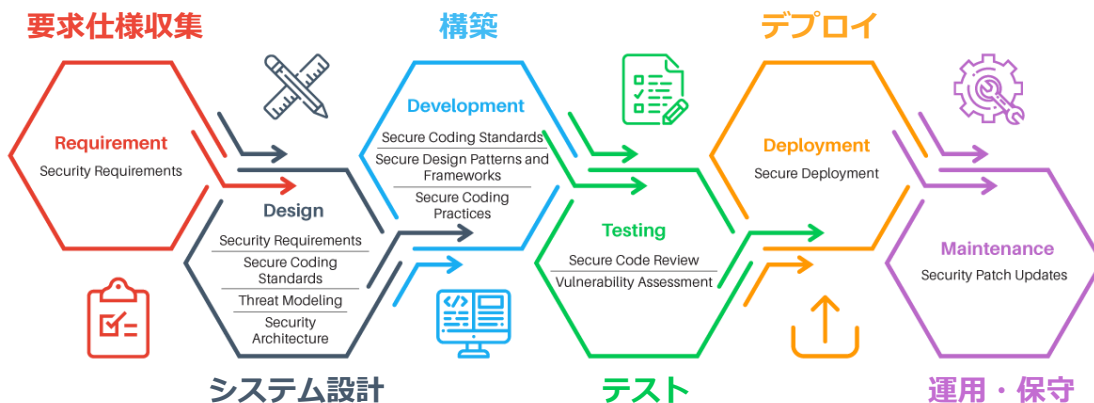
要求仕様収集

構築

デプロイ

Requirement
Security Requirements

Design
Security Requirements
Secure Coding Standards
Threat Modeling
Security Architecture

Development
Secure Coding Standards
Secure Design Patterns and Frameworks
Secure Coding Practices

Testing
Secure Code Review
Vulnerability Assessment

Deployment
Secure Deployment

Maintenance
Security Patch Updates

システム設計

テスト

運用・保守